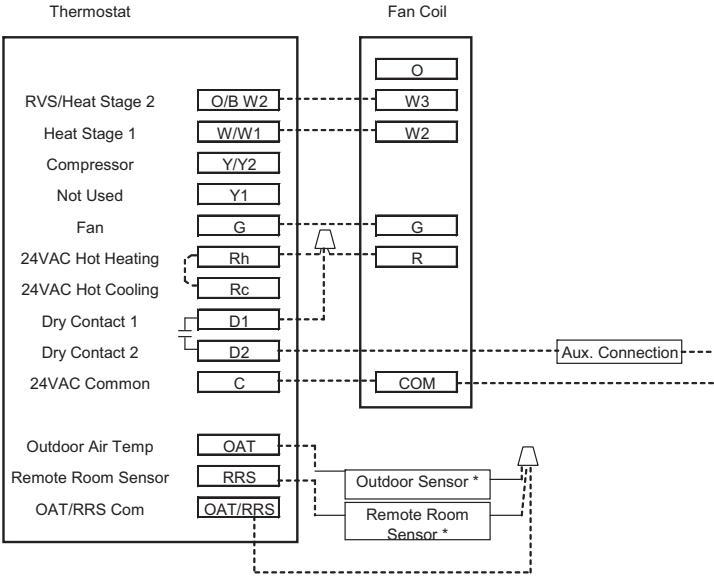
Thermostat

Fan Coil

O

RVS/Heat Stage 2 O/B W2

W3

Heat Stage 1 W/W1

W2

Compressor Y/Y2

Not Used Y1

Fan G

G

24VAC Hot Heating Rh

R

24VAC Hot Cooling Rc

Dry Contact 1 D1

Dry Contact 2 D2

Aux. Connection

24VAC Common C

COM

Outdoor Air Temp OAT

Remote Room Sensor RRS

OAT/RRS Com OAT/RRS

Outdoor Sensor *

Remote Room Sensor *